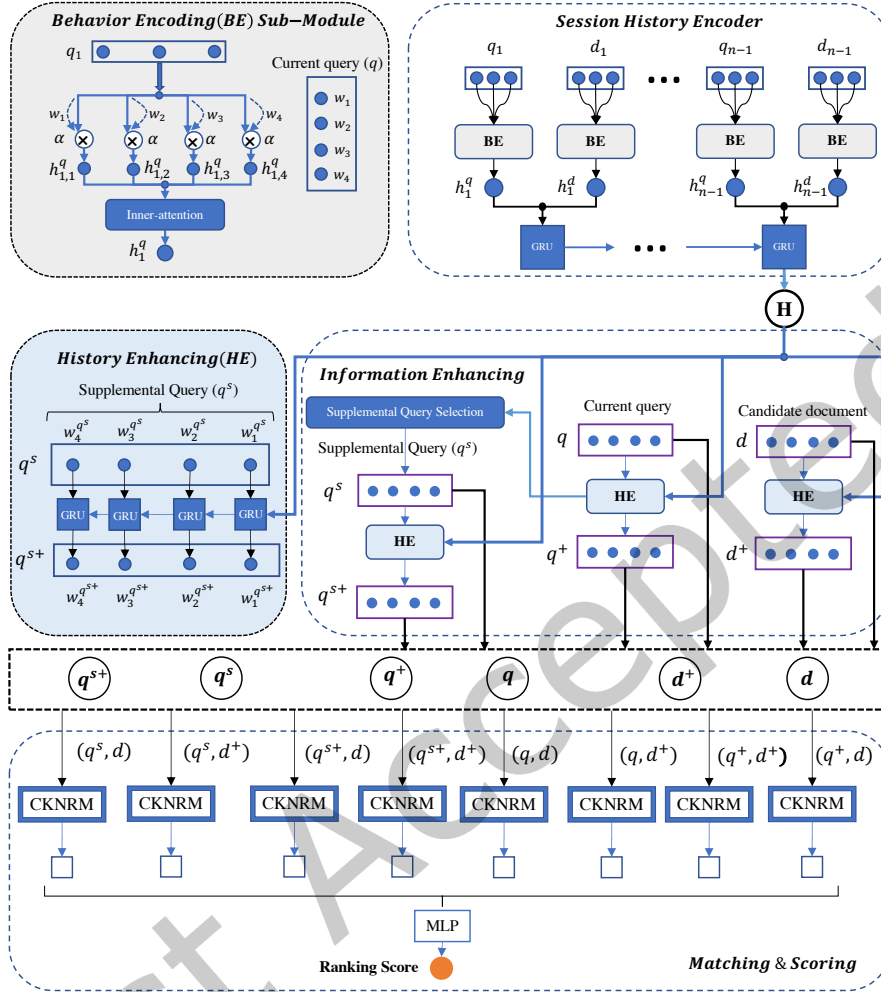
Behavior Encoding(BE) Sub−Module

$q_1$

Current query ($q$)

$w_1$ $w_2$ $w_3$ $w_4$

$\alpha$ $\alpha$ $\alpha$ $\alpha$

$w_1$ $w_2$ $w_3$ $w_4$

$h_{1,1}^q$ $h_{1,2}^q$ $h_{1,3}^q$ $h_{1,4}^q$

Inner-attention

$h_1^q$

Session History Encoder

$q_1$ $d_1$ $q_{n-1}$ $d_{n-1}$

BE BE BE BE

$h_1^q$ $h_1^d$ $h_{n-1}^q$ $h_{n-1}^d$

GRU GRU

H

History Enhancing(HE)

Supplemental Query ($q^s$)

$w_4^{q^s}$ $w_3^{q^s}$ $w_2^{q^s}$ $w_1^{q^s}$

$q^s$

GRU GRU GRU GRU

$q^{s+}$

$w_4^{q^{s+}}$ $w_3^{q^{s+}}$ $w_2^{q^{s+}}$ $w_1^{q^{s+}}$

Information Enhancing

Supplemental Query Selection

Supplemental Query ($q^s$)

$q^s$

HE

$q^{s+}$

Current query

$q$

HE

$q^+$

Candidate document

$d$

HE

$d^+$

$q^{s+}$ $q^s$ $q^+$ $q$ $d^+$ $d$

$(q^s, d)$ $(q^s, d^+)$ $(q^{s+}, d)$ $(q^{s+}, d^+)$ $(q, d)$ $(q, d^+)$ $(q^+, d^+)$ $(q^+, d)$

CKNRM CKNRM CKNRM CKNRM CKNRM CKNRM CKNRM CKNRM

MLP

Ranking Score

Matching & Scoring

Accepted